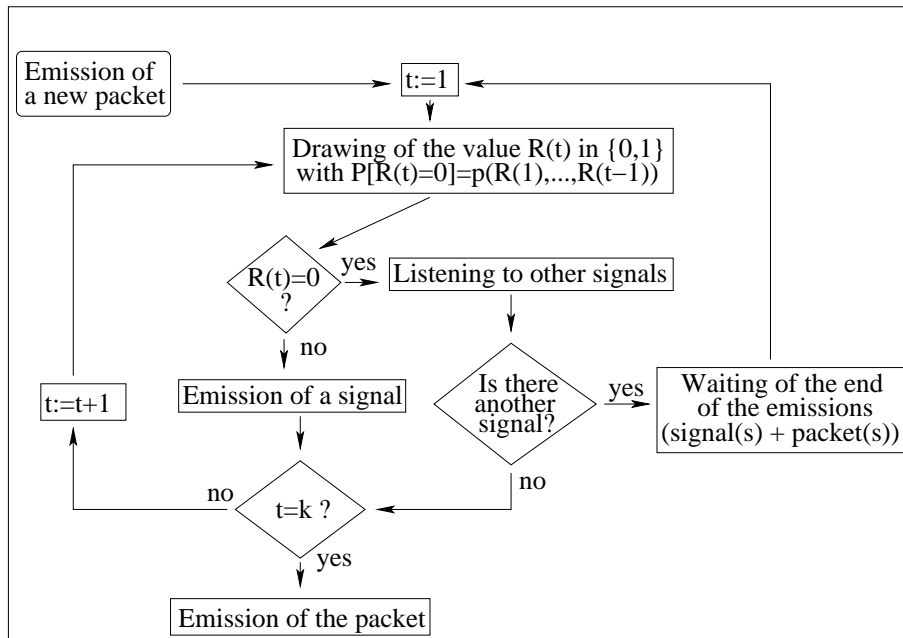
Emission of a new packet

t:=1

Drawing of the value R(t) in {0,1} with P[R(t)=0]=p(R(1),...,R(t−1))

R(t)=0 ?

yes

Listening to other signals

no

Emission of a signal

Is there another signal?

yes

Waiting of the end of the emissions (signal(s) + packet(s))

t:=t+1

no

t=k ?

no

yes

Emission of the packet